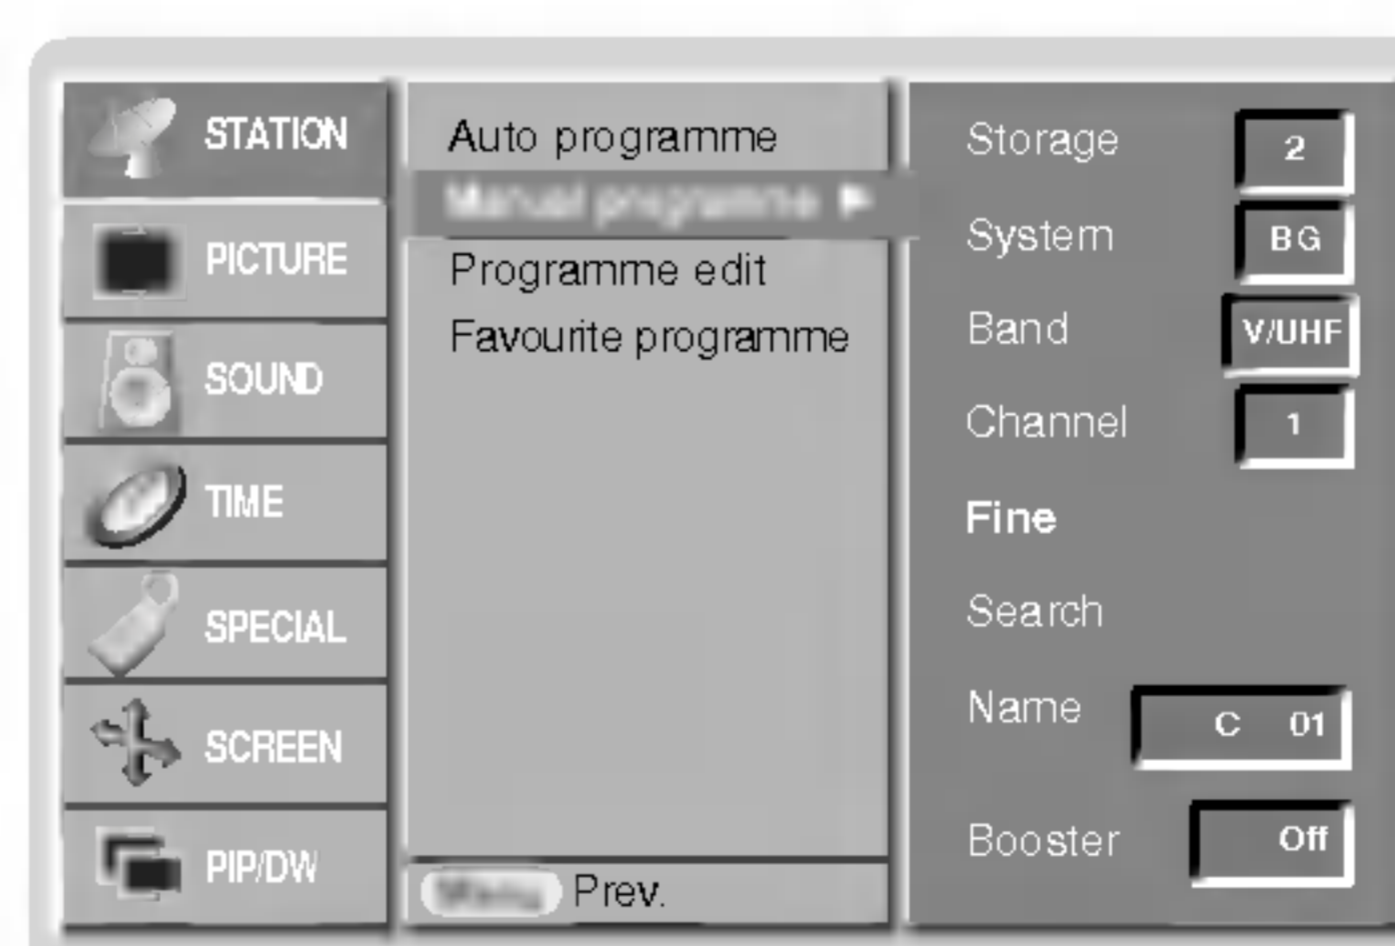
STATION
PICTURE
SOUND
TIME
SPECIAL
SCREEN
PIP/DW

Auto programme
Manual programme ►
Programme edit
Favourite programme

Menu Prev.

Storage 2
System BG
Band V/UHF
Channel 1
Fine
Search
Name C 01
Booster Off